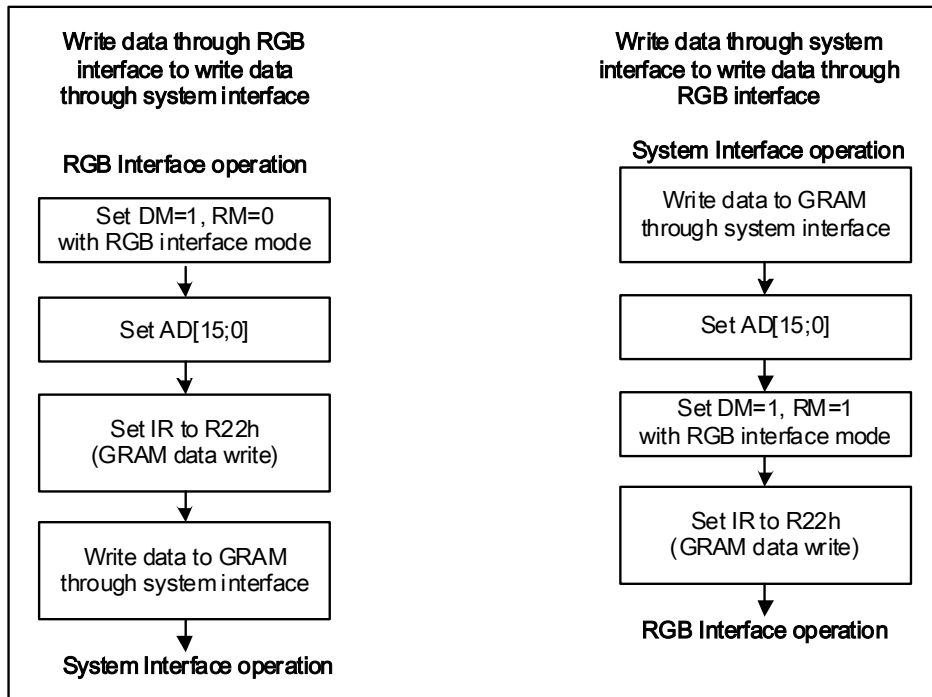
Write data through RGB interface to write data through system interface

RGB Interface operation

Set DM=1, RM=0 with RGB interface mode

Set AD[15;0]

Set IR to R22h (GRAM data write)

Write data to GRAM through system interface

System Interface operation

Write data through system interface to write data through RGB interface

System Interface operation

Write data to GRAM through system interface

Set AD[15;0]

Set DM=1, RM=1 with RGB interface mode

Set IR to R22h (GRAM data write)

RGB Interface operation